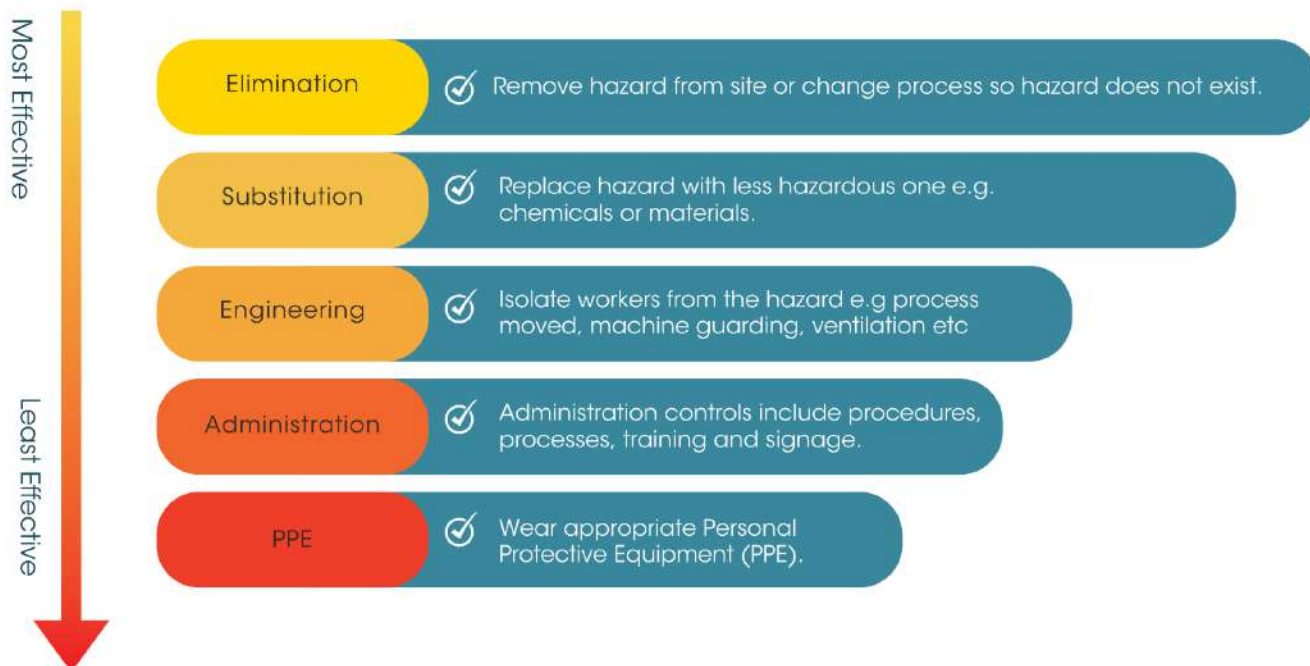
Most Effective

Least Effective

Elimination
Remove hazard from site or change process so hazard does not exist.

Substitution
Replace hazard with less hazardous one e.g. chemicals or materials.

Engineering
Isolate workers from the hazard e.g process moved, machine guarding, ventilation etc

Administration
Administration controls include procedures, processes, training and signage.

PPE
Wear appropriate Personal Protective Equipment (PPE).